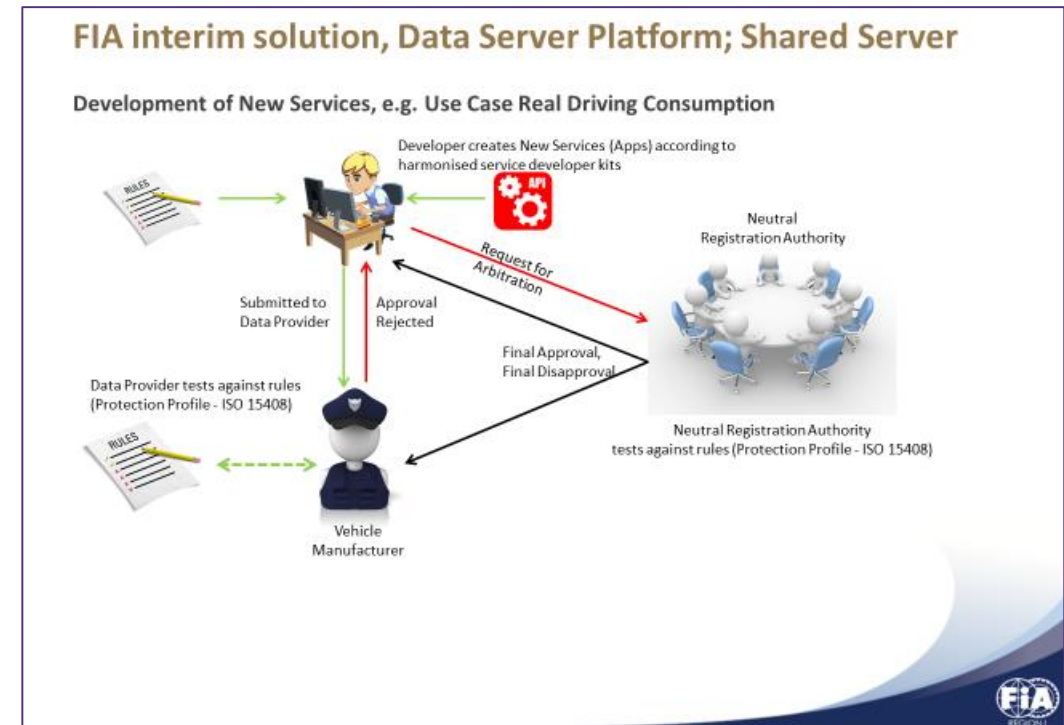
FIA interim solution, Data Server Platform; Shared Server

Development of New Services, e.g. Use Case Real Driving Consumption

Developer creates New Services (Apps) according to harmonised service developer kits

RULES

API

Neutral Registration Authority

Request for Arbitration

Submitted to Data Provider

Approval Rejected

Final Approval, Final Disapproval

Data Provider tests against rules (Protection Profile - ISO 15408)

RULES

Neutral Registration Authority tests against rules (Protection Profile - ISO 15408)

Vehicle Manufacturer

FIA
REGION I